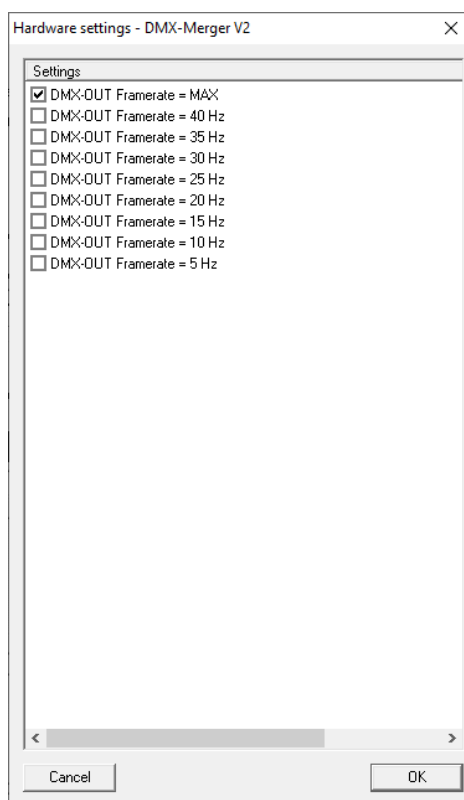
Hardware settings - DMX-Merger V2

Settings

DMX-OUT Framerate = MAX
DMX-OUT Framerate = 40 Hz
DMX-OUT Framerate = 35 Hz
DMX-OUT Framerate = 30 Hz
DMX-OUT Framerate = 25 Hz
DMX-OUT Framerate = 20 Hz
DMX-OUT Framerate = 15 Hz
DMX-OUT Framerate = 10 Hz
DMX-OUT Framerate = 5 Hz

Cancel
OK